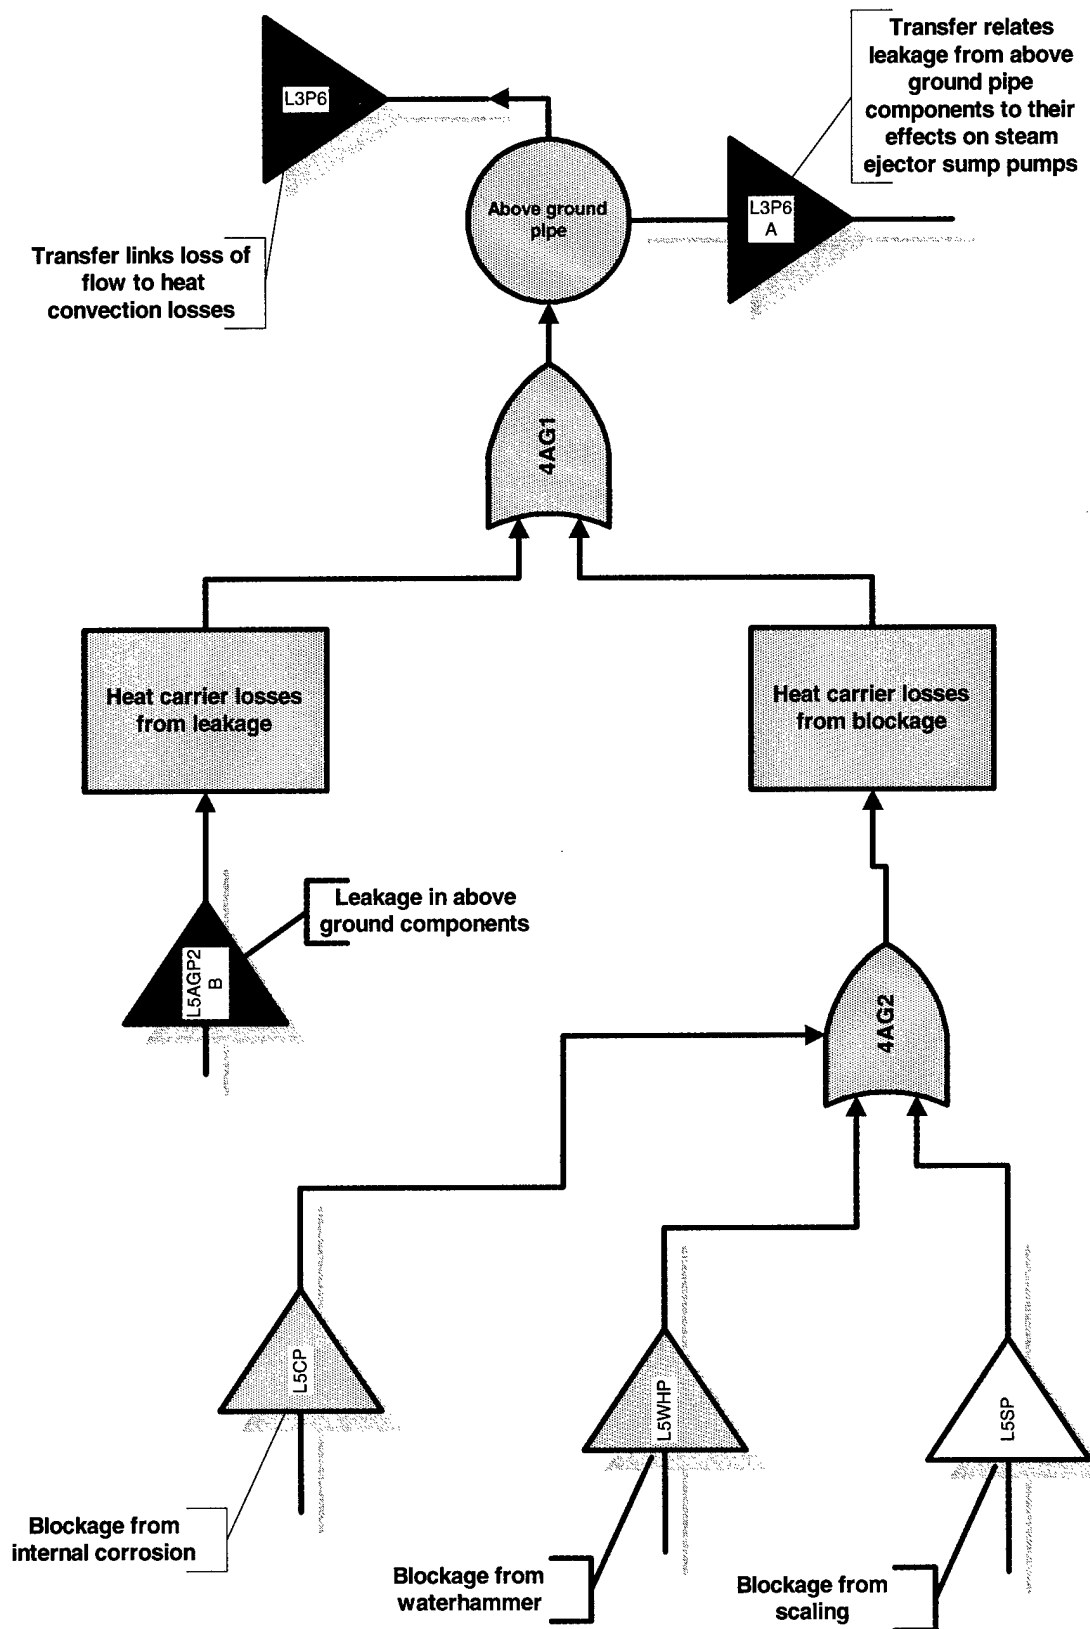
L3P6

Transfer relates leakage from above ground pipe components to their effects on steam ejector sump pumps

Above ground pipe

L3P6 A

Transfer links loss of flow to heat convection losses

4AG1

Heat carrier losses from leakage

Heat carrier losses from blockage

Leakage in above ground components

L5AGP2 B

4AG2

L5CP

L5WHP

L5SP

Blockage from internal corrosion

Blockage from waterhammer

Blockage from scaling